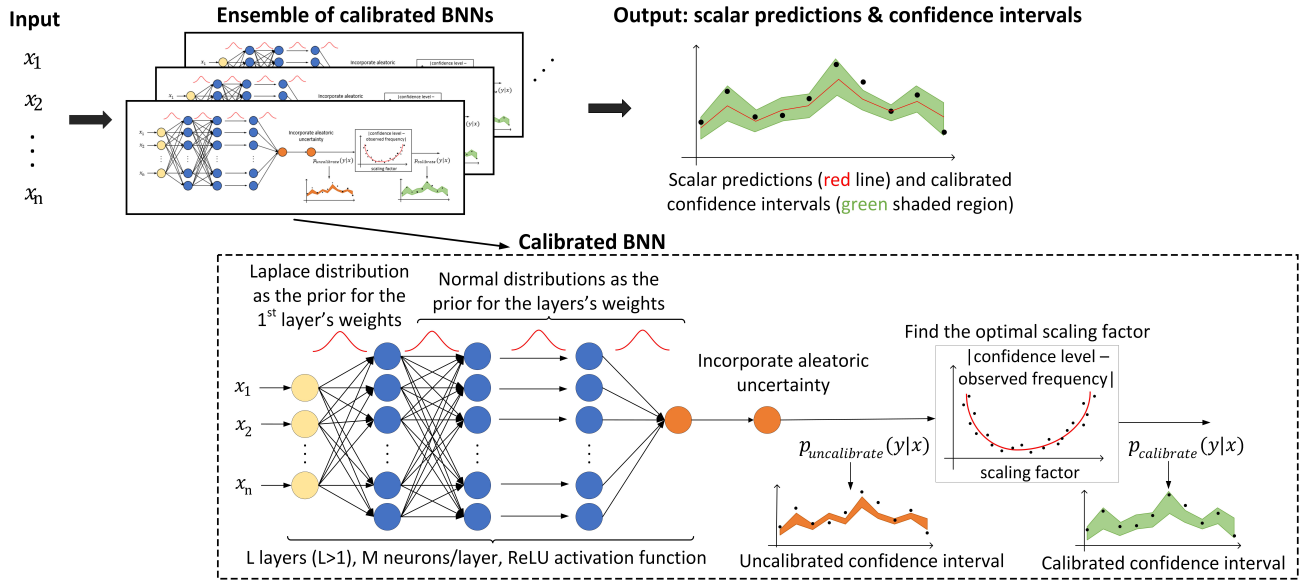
Input

$x_1$
$x_2$
⋮
$x_n$

Ensemble of calibrated BNNs

Incorporate aleatoric uncertainty

|confidence level – observed frequency|

scaling factor

$p_{uncalibrate}(y|x)$

$p_{calibrate}(y|x)$

Output: scalar predictions & confidence intervals

Scalar predictions (red line) and calibrated confidence intervals (green shaded region)

Calibrated BNN

Laplace distribution as the prior for the 1$^{st}$ layer's weights

Normal distributions as the prior for the layers's weights

$x_1$
$x_2$
$x_n$

Incorporate aleatoric uncertainty

Find the optimal scaling factor

|confidence level – observed frequency|

scaling factor

$p_{uncalibrate}(y|x)$

$p_{calibrate}(y|x)$

L layers (L>1), M neurons/layer, ReLU activation function

Uncalibrated confidence interval

Calibrated confidence interval